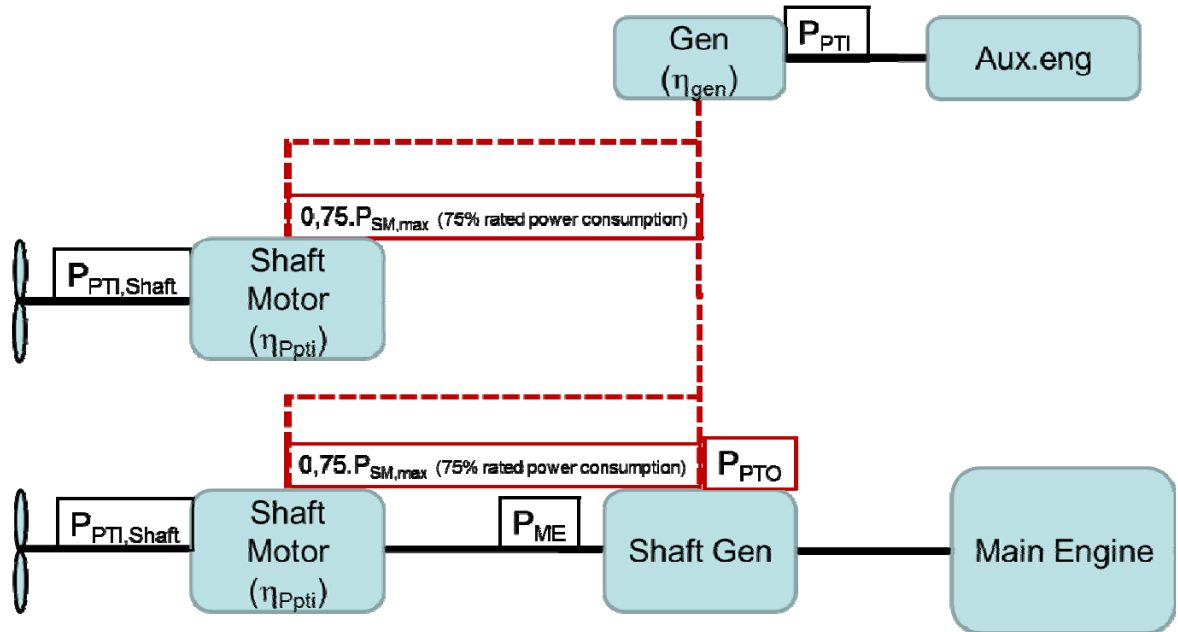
Gen ($\eta_{gen}$)

$P_{PTI}$

Aux.eng

$0{,}75.P_{SM,max}$ (75% rated power consumption)

$P_{PTI,Shaft}$

Shaft Motor ($\eta_{Ppti}$)

$0{,}75.P_{SM,max}$ (75% rated power consumption)

$P_{PTO}$

$P_{PTI,Shaft}$

Shaft Motor ($\eta_{Ppti}$)

$P_{ME}$

Shaft Gen

Main Engine